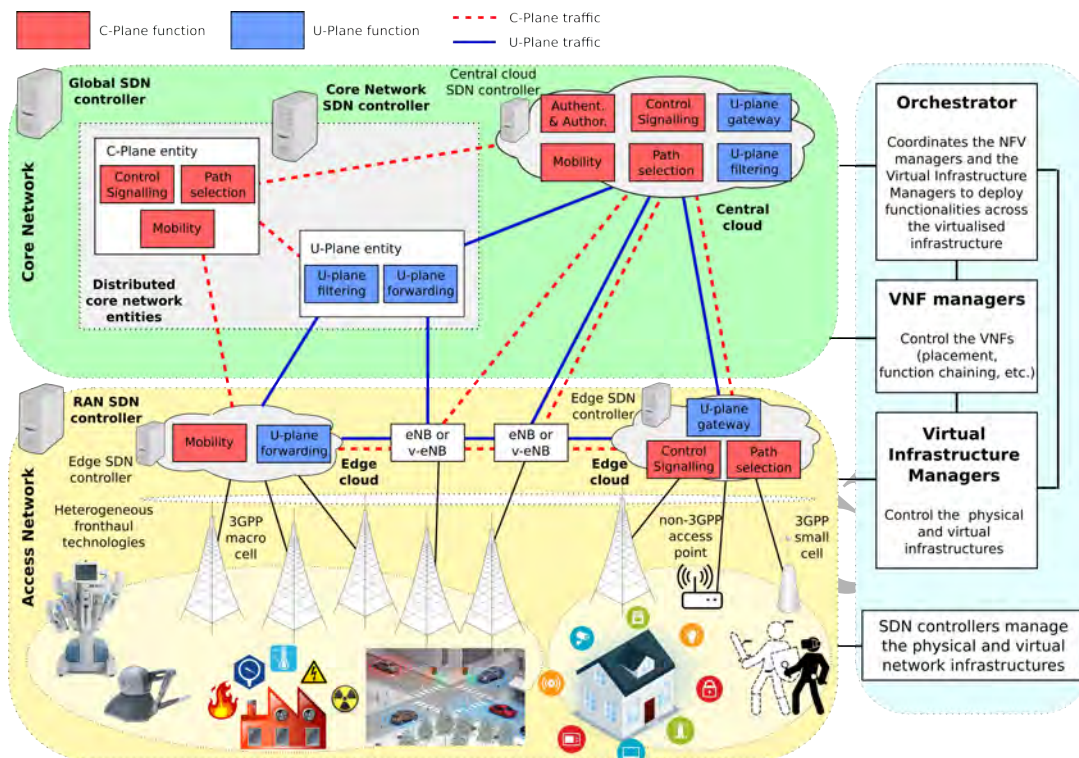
C-Plane function
U-Plane function
C-Plane traffic
U-Plane traffic

Global SDN controller

Core Network SDN controller

Central cloud SDN controller

Authent. & Author.
Control Signalling
U-plane gateway
Mobility
Path selection
U-plane filtering

Central cloud

C-Plane entity
Control Signalling
Path selection
Mobility

U-Plane entity
U-plane filtering
U-plane forwarding

Distributed core network entities

Core Network

Orchestrator

Coordinates the NFV managers and the Virtual Infrastructure Managers to deploy functionalities across the virtualised infrastructure

VNF managers

Control the VNFs (placement, function chaining, etc.)

Virtual Infrastructure Managers

Control the physical and virtual infrastructures

SDN controllers manage the physical and virtual network infrastructures

RAN SDN controller

Edge SDN controller

Mobility
U-plane forwarding

Edge cloud

eNB or v-eNB
eNB or v-eNB

Edge SDN controller

U-plane gateway
Control Signalling
Path selection

Edge cloud

Access Network

Heterogeneous fronthaul technologies

3GPP macro cell

non-3GPP access point

3GPP small cell